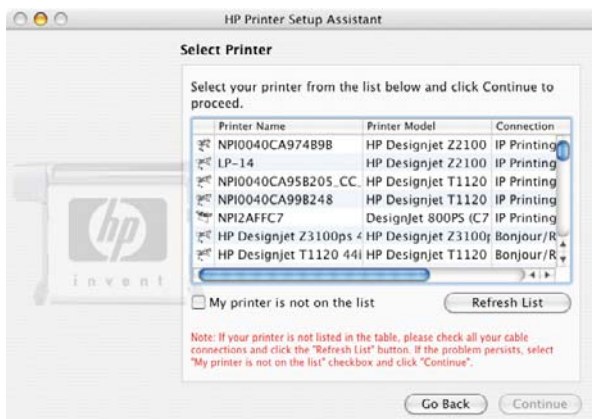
HP Printer Setup Assistant

Select Printer

Select your printer from the list below and click Continue to proceed.

| Printer Name | Printer Model | Connection |
|---|---|---|
| NPI0040CA974B9B | HP Designjet Z2100 | IP Printing |
| LP-14 | HP Designjet Z2100 | IP Printing |
| NPI0040CA95B205_CC_ | HP Designjet T1120 | IP Printing |
| NPI0040CA99B248 | HP Designjet T1120 | IP Printing |
| NPI2AFFC7 | DesignJet 800PS (C7 | IP Printing |
| HP Designjet Z3100ps 4 | HP Designjet Z3100 | Bonjour/R |
| HP Designjet T1120 44i | HP Designjet T1120 | Bonjour/R |

invent

My printer is not on the list

Refresh List

Note: If your printer is not listed in the table, please check all your cable connections and click the "Refresh List" button. If the problem persists, select "My printer is not on the list" checkbox and click "Continue".

Go Back

Continue